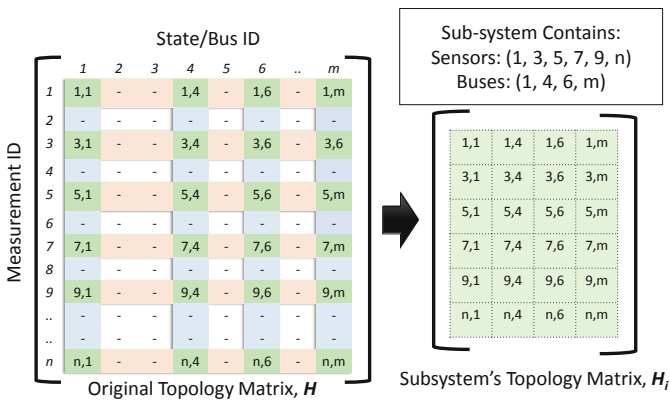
State/Bus ID

Measurement ID

| | 1 | 2 | 3 | 4 | 5 | 6 | .. | m |
|---|---|---|---|---|---|---|---|---|
| 1 | 1,1 | - | - | 1,4 | - | 1,6 | - | 1,m |
| 2 | - | - | - | - | - | - | - | - |
| 3 | 3,1 | - | - | 3,4 | - | 3,6 | - | 3,6 |
| 4 | - | - | - | - | - | - | - | - |
| 5 | 5,1 | - | - | 5,4 | - | 5,6 | - | 5,m |
| 6 | - | - | - | - | - | - | - | - |
| 7 | 7,1 | - | - | 7,4 | - | 7,6 | - | 7,m |
| 8 | - | - | - | - | - | - | - | - |
| 9 | 9,1 | - | - | 9,4 | - | 9,6 | - | 9,m |
| .. | - | - | - | - | - | - | - | - |
| .. | - | - | - | - | - | - | - | - |
| n | n,1 | - | - | n,4 | - | n,6 | - | n,m |

Original Topology Matrix, $\boldsymbol{H}$

Sub-system Contains:
Sensors: (1, 3, 5, 7, 9, n)
Buses: (1, 4, 6, m)

| 1,1 | 1,4 | 1,6 | 1,m |
|---|---|---|---|
| 3,1 | 3,4 | 3,6 | 3,m |
| 5,1 | 5,4 | 5,6 | 5,m |
| 7,1 | 7,4 | 7,6 | 7,m |
| 9,1 | 9,4 | 9,6 | 9,m |
| n,1 | n,4 | n,6 | n,m |

Subsystem's Topology Matrix, $\boldsymbol{H_i}$